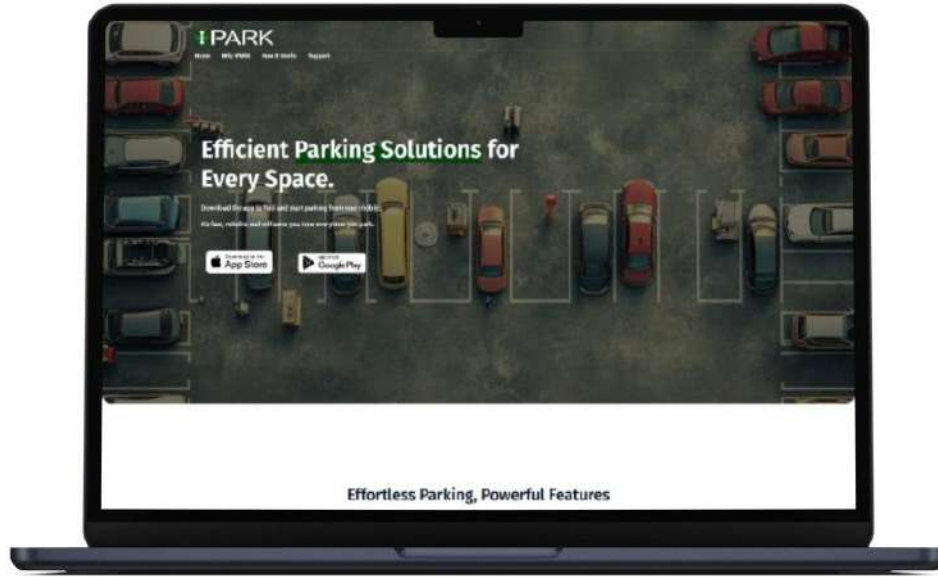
IPARK

Home Why IPARK How it Works Support

Efficient Parking Solutions for Every Space.

Download the app to find and start parking from your mobile.

It's fast, reliable and will save you time every time you park.

Download on the App Store

GET IT ON Google Play

Effortless Parking, Powerful Features